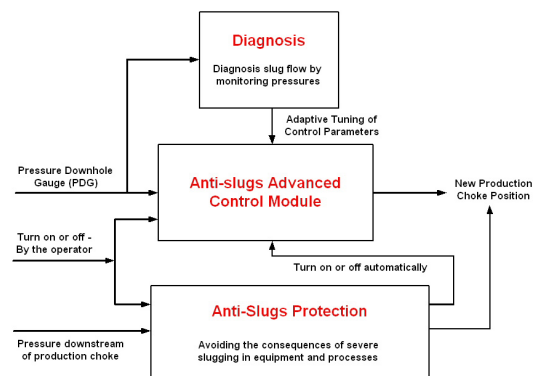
Diagnosis

Diagnosis slug flow by monitoring pressures

Adaptive Tuning of Control Parameters

Pressure Downhole Gauge (PDG)

Anti-slugs Advanced Control Module

New Production Choke Position

Turn on or off - By the operator

Turn on or off automatically

Anti-Slugs Protection

Pressure downstream of production choke

Avoiding the consequences of severe slugging in equipment and processes